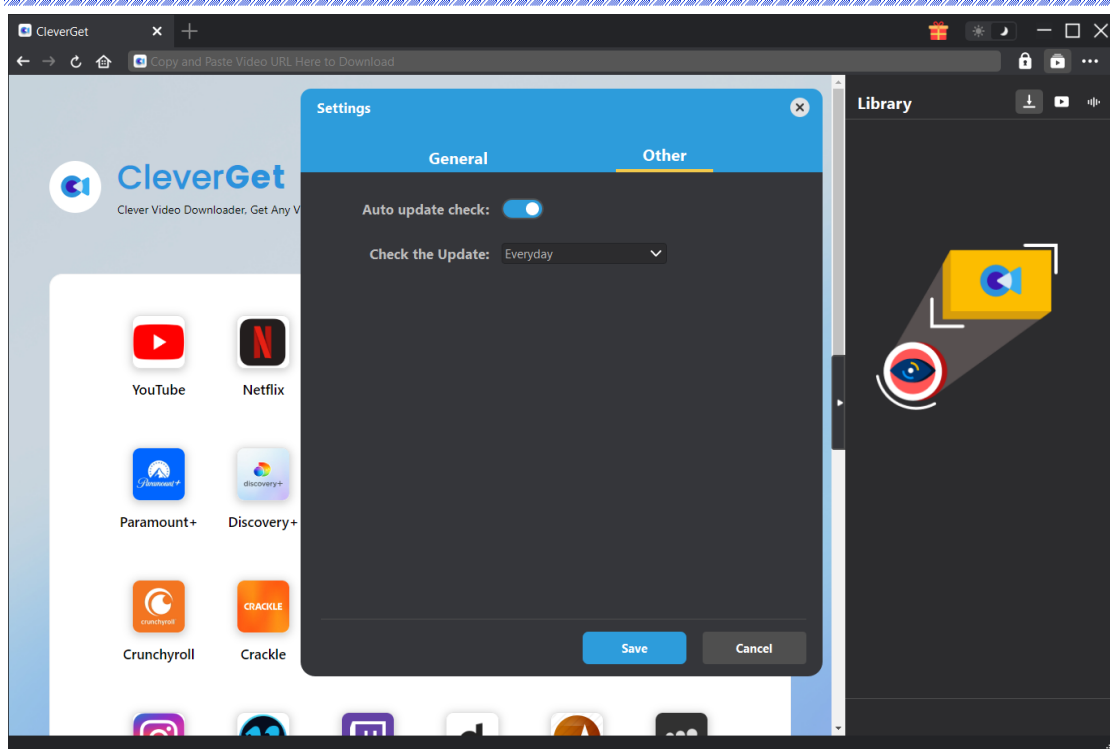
CleverGet

Copy and Paste Video URL Here to Download

CleverGet

Clever Video Downloader, Get Any V

YouTube

Netflix

Paramount+

Paramount+

discovery+

Discovery+

crunchyroll

Crunchyroll

CRACKLE

Crackle

Settings

General

Other

Auto update check:

Check the Update: Everyday

Save

Cancel

Library